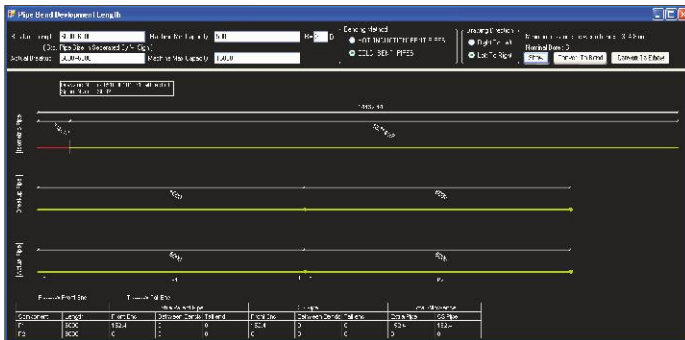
Pipe Bend Development Length

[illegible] 4.0 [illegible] Machine Max Capacity 5.0 R= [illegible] D
(Doc. Pipe Size is Recorded C/V = Cap.)
Actual Radius 3000.000 Machine Max Capacity 1,00.0

Bending Method
HOT INDUCTION BENT PIPES
COLD BENT PIPES

Drawing Direction
Right To Left
Left To Right

Nominal Bore: 3
Show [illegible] To Bend Convert To Elbow

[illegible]

Nominal Pipe

Developed Pipe

Actual Pipe

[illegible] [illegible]

| Component | Length | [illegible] | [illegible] | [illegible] | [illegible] | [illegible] | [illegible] |
|---|---|---|---|---|---|---|---|
| | | Front End | Between Bends Tailend | Front End | Between Bends Tailend | Cross Pipe | CS Pipe |
| P1 | 600 | 152.4 | 0 | 152.4 | 0 | 152.4 | 152.4 |
| P2 | 600 | 0 | 0 | 0 | 0 | 0 | 0 |